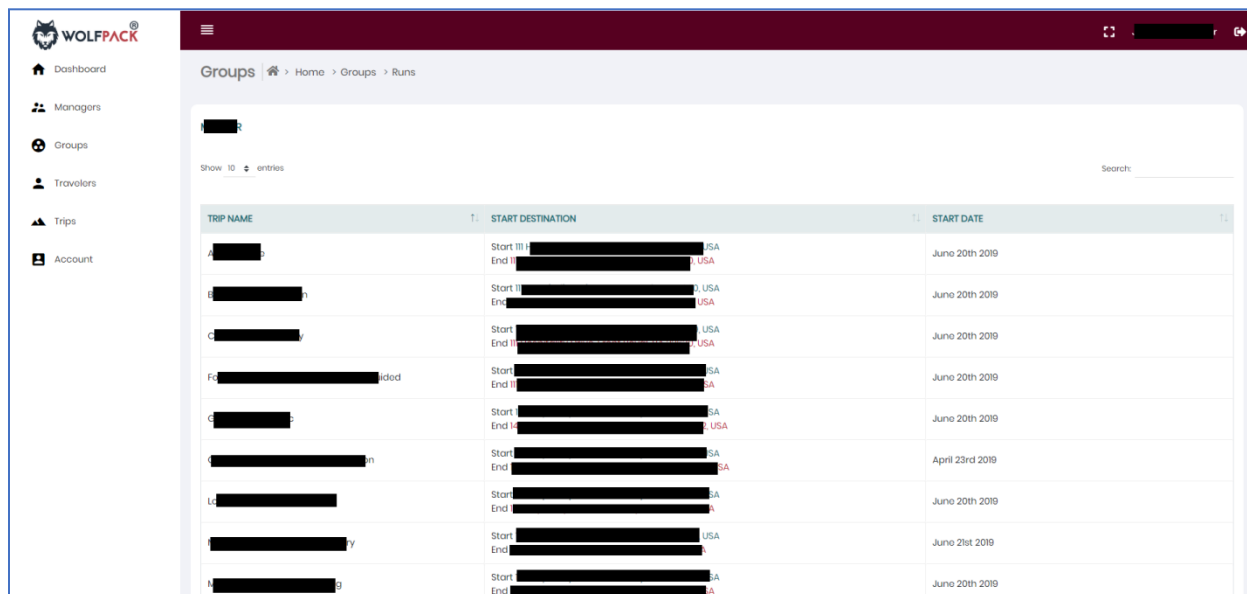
WOLFPACK®

Dashboard
Managers
Groups
Travelers
Trips
Account

Groups > Home > Groups > Runs

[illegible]R

Show 10 entries

Search:

| TRIP NAME | START DESTINATION | START DATE |
|---|---|---|
| A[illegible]p | Start 111 H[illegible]USA End 11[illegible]0, USA | June 20th 2019 |
| B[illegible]n | Start 11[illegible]0, USA End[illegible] USA | June 20th 2019 |
| C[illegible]y | Start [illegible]0, USA End 11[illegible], USA | June 20th 2019 |
| Fo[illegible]ided | Start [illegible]USA End 11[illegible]SA | June 20th 2019 |
| C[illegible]c | Start 1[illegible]SA End 14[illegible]2, USA | June 20th 2019 |
| C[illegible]n | Start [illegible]SA End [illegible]SA | April 23rd 2019 |
| Lo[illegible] | Start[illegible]SA End 1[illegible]A | June 20th 2019 |
| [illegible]ry | Start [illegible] USA End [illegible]A | June 21st 2019 |
| M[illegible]g | Start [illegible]SA End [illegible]SA | June 20th 2019 |